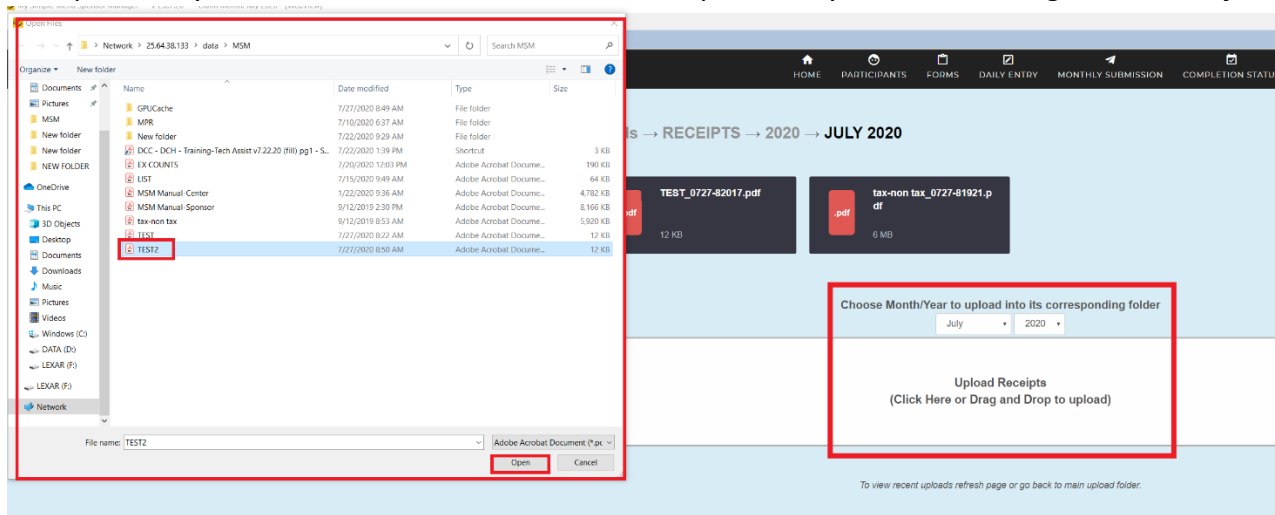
Open Files

Network > 25.64.38.133 > data > MSM

Search MSM

Organize ▾ New folder

Documents
Pictures
MSM
New folder
New folder
NEW FOLDER
OneDrive
This PC
3D Objects
Desktop
Documents
Downloads
Music
Pictures
Videos
Windows (C:)
DATA (D:)
LEXAR (F:)
LEXAR (F:)
Network

| Name | Date modified | Type | Size |
|---|---|---|---|
| GPUCache | 7/27/2020 8:49 AM | File folder | |
| MPR | 7/10/2020 6:37 AM | File folder | |
| New folder | 7/22/2020 9:29 AM | File folder | |
| DCC - DCH - Training-Tech Assist v7.22.20 (fill) pg1 - S... | 7/22/2020 1:39 PM | Shortcut | 3 KB |
| EX COUNTS | 7/20/2020 12:03 PM | Adobe Acrobat Docume... | 190 KB |
| LIST | 7/15/2020 9:49 AM | Adobe Acrobat Docume... | 64 KB |
| MSM Manual-Center | 1/22/2020 9:36 AM | Adobe Acrobat Docume... | 4,782 KB |
| MSM Manual-Sponsor | 9/12/2019 2:30 PM | Adobe Acrobat Docume... | 8,166 KB |
| tax-non tax | 9/12/2019 8:53 AM | Adobe Acrobat Docume... | 5,920 KB |
| TEST | 7/27/2020 8:22 AM | Adobe Acrobat Docume... | 12 KB |
| TEST2 | 7/27/2020 8:50 AM | Adobe Acrobat Docume... | 12 KB |

File name: TEST2
Adobe Acrobat Document (*.pc
Open
Cancel

HOME PARTICIPANTS FORMS DAILY ENTRY MONTHLY SUBMISSION COMPLETION STATU

ls → RECEIPTS → 2020 → JULY 2020

TEST_0727-82017.pdf
12 KB

.pdf
tax-non tax_0727-81921.pdf
6 MB

Choose Month/Year to upload into its corresponding folder
July 2020

Upload Receipts
(Click Here or Drag and Drop to upload)

To view recent uploads refresh page or go back to main upload folder.